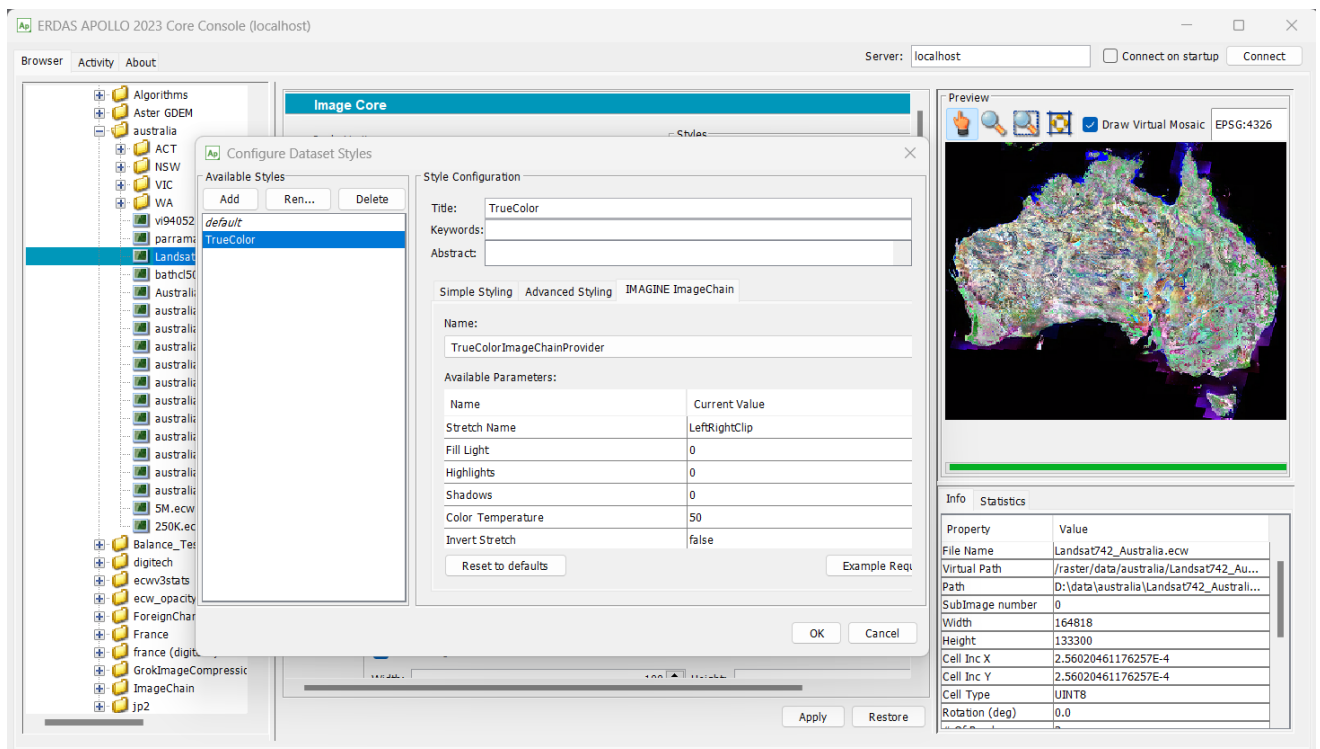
ERDAS APOLLO 2023 Core Console (localhost)

Browser Activity About

Server: localhost Connect on startup Connect

Algorithms
Aster GDEM
australia
ACT
NSW
VIC
WA
vi94052
parrama
Landsat
bathcl5
Australi
australi
australi
australi
australi
australi
australi
australi
australi
australi
australi
australi
5M.ecw
250K.ec
Balance_Tes
digitech
ecwv3stats
ecw_opacity
ForeignChar
France
france (digit
GrokImageCompressic
ImageChain
jp2

Image Core

Styles

Configure Dataset Styles

Available Styles
Add Ren... Delete
default
TrueColor

Style Configuration
Title: TrueColor
Keywords:
Abstract:

Simple Styling Advanced Styling IMAGINE ImageChain

Name:
TrueColorImageChainProvider

Available Parameters:

| Name | Current Value |
|---|---|
| Stretch Name | LeftRightClip |
| Fill Light | 0 |
| Highlights | 0 |
| Shadows | 0 |
| Color Temperature | 50 |
| Invert Stretch | false |

Reset to defaults Example Requ

OK Cancel

Apply Restore

Preview
Draw Virtual Mosaic EPSG:4326

Info Statistics

| Property | Value |
|---|---|
| File Name | Landsat742_Australia.ecw |
| Virtual Path | /raster/data/australia/Landsat742_Au... |
| Path | D:\data\australia\Landsat742_Australi... |
| SubImage number | 0 |
| Width | 164818 |
| Height | 133300 |
| Cell Inc X | 2.56020461176257E-4 |
| Cell Inc Y | 2.56020461176257E-4 |
| Cell Type | UINT8 |
| Rotation (deg) | 0.0 |